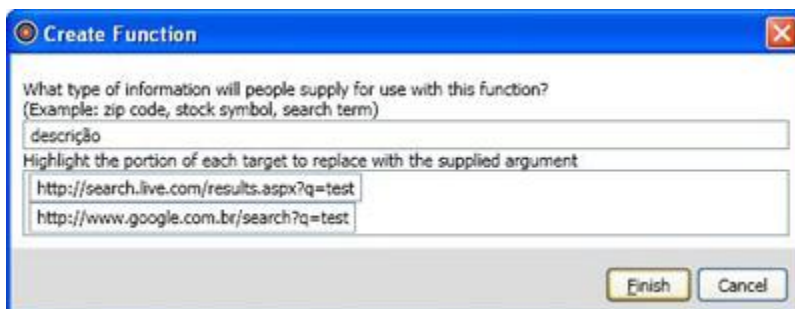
Create Function

What type of information will people supply for use with this function?
(Example: zip code, stock symbol, search term)

descrição

Highlight the portion of each target to replace with the supplied argument

http://search.live.com/results.aspx?q=test

http://www.google.com.br/search?q=test

Finish Cancel